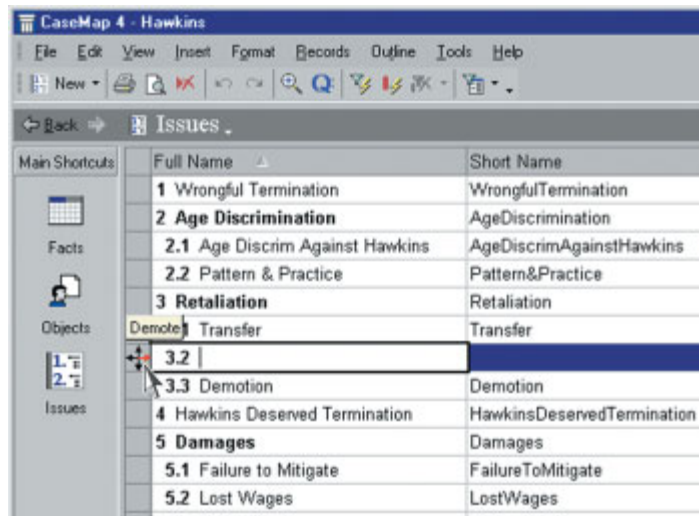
CaseMap 4 - Hawkins

File Edit View Insert Format Records Outline Tools Help

New

Back Issues

Main Shortcuts

Facts

Objects

Issues

| Full Name | Short Name |
|---|---|
| 1 Wrongful Termination | WrongfulTermination |
| 2 Age Discrimination | AgeDiscrimination |
| 2.1 Age Discrim Against Hawkins | AgeDiscrimAgainstHawkins |
| 2.2 Pattern & Practice | Pattern&Practice |
| 3 Retaliation | Retaliation |
| Demote 1 Transfer | Transfer |
| 3.2 | |
| 3.3 Demotion | Demotion |
| 4 Hawkins Deserved Termination | HawkinsDeservedTermination |
| 5 Damages | Damages |
| 5.1 Failure to Mitigate | FailureToMitigate |
| 5.2 Lost Wages | LostWages |